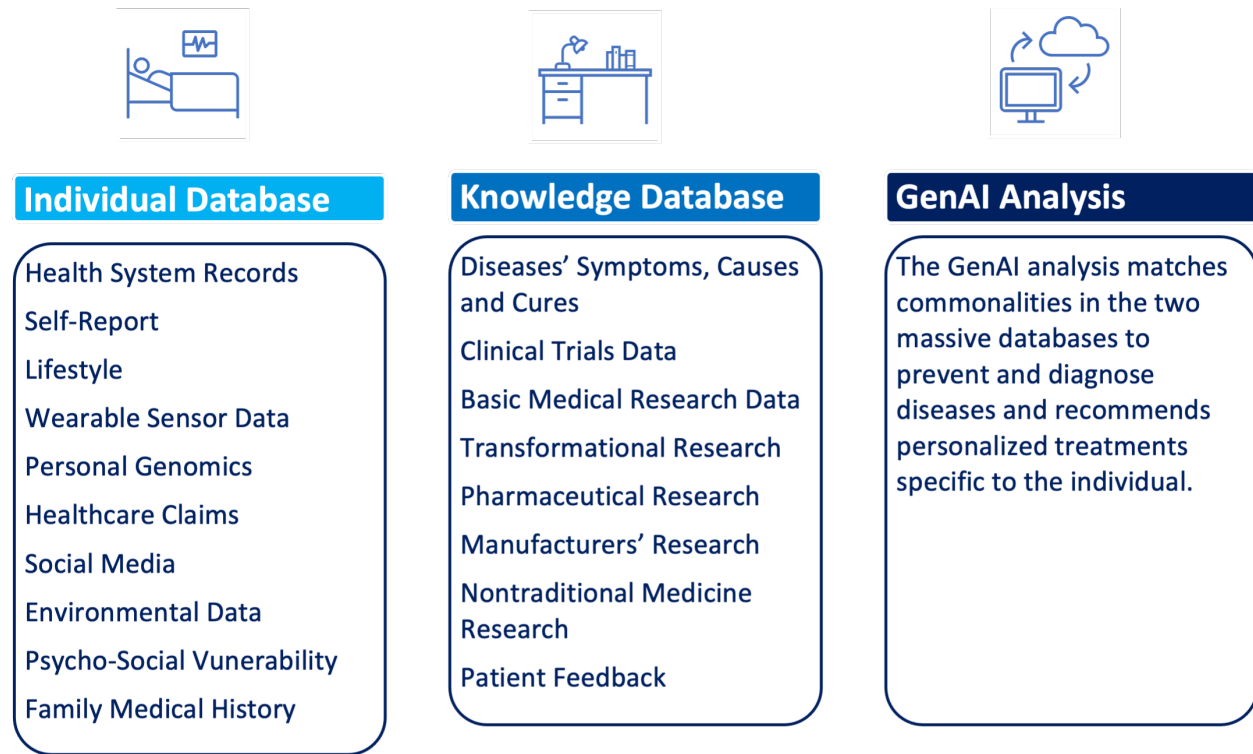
Individual Database

Health System Records
Self-Report
Lifestyle
Wearable Sensor Data
Personal Genomics
Healthcare Claims
Social Media
Environmental Data
Psycho-Social Vunerability
Family Medical History

Knowledge Database

Diseases' Symptoms, Causes and Cures
Clinical Trials Data
Basic Medical Research Data
Transformational Research
Pharmaceutical Research
Manufacturers' Research
Nontraditional Medicine Research
Patient Feedback

GenAI Analysis

The GenAI analysis matches commonalities in the two massive databases to prevent and diagnose diseases and recommends personalized treatments specific to the individual.